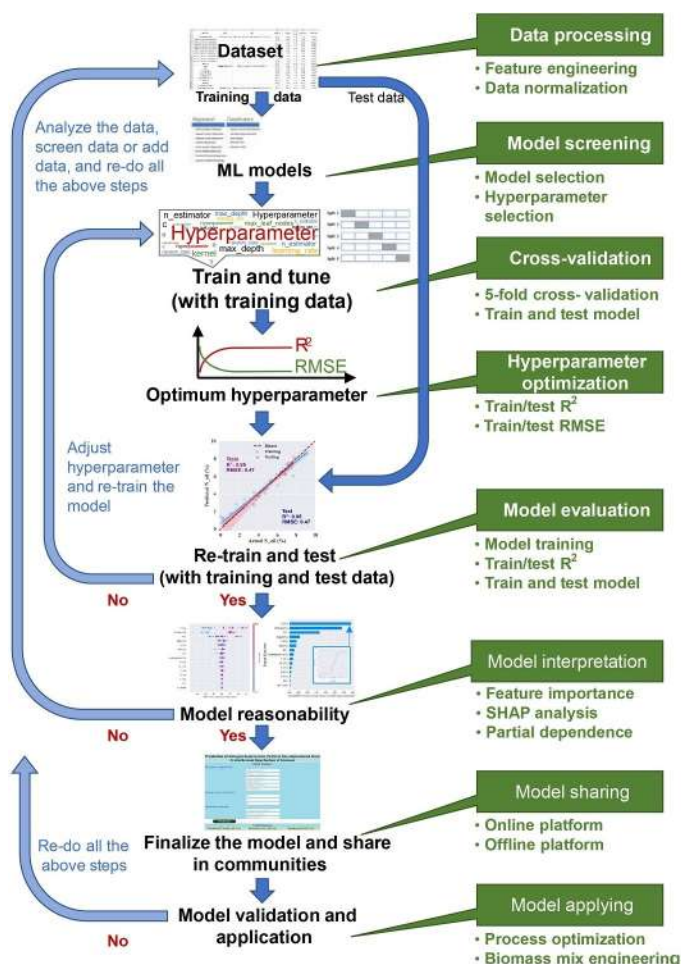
Dataset

Training data

Test data

Analyze the data, screen data or add data, and re-do all the above steps

ML models

n_estimator max_depth Hyperparameter

Hyperparameter

max_depth

n_estimator

kernel

learning_rate

Train and tune (with training data)

$R^2$

RMSE

Optimum hyperparameter

Adjust hyperparameter and re-train the model

Re-train and test (with training and test data)

No

Yes

Model reasonability

No

Yes

Finalize the model and share in communities

Re-do all the above steps

Model validation and application

No

Data processing

• Feature engineering
• Data normalization

Model screening

• Model selection
• Hyperparameter selection

Cross-validation

• 5-fold cross- validation
• Train and test model

Hyperparameter optimization

• Train/test $R^2$
• Train/test RMSE

Model evaluation

• Model training
• Train/test $R^2$
• Train and test model

Model interpretation

• Feature importance
• SHAP analysis
• Partial dependence

Model sharing

• Online platform
• Offline platform

Model applying

• Process optimization
• Biomass mix engineering